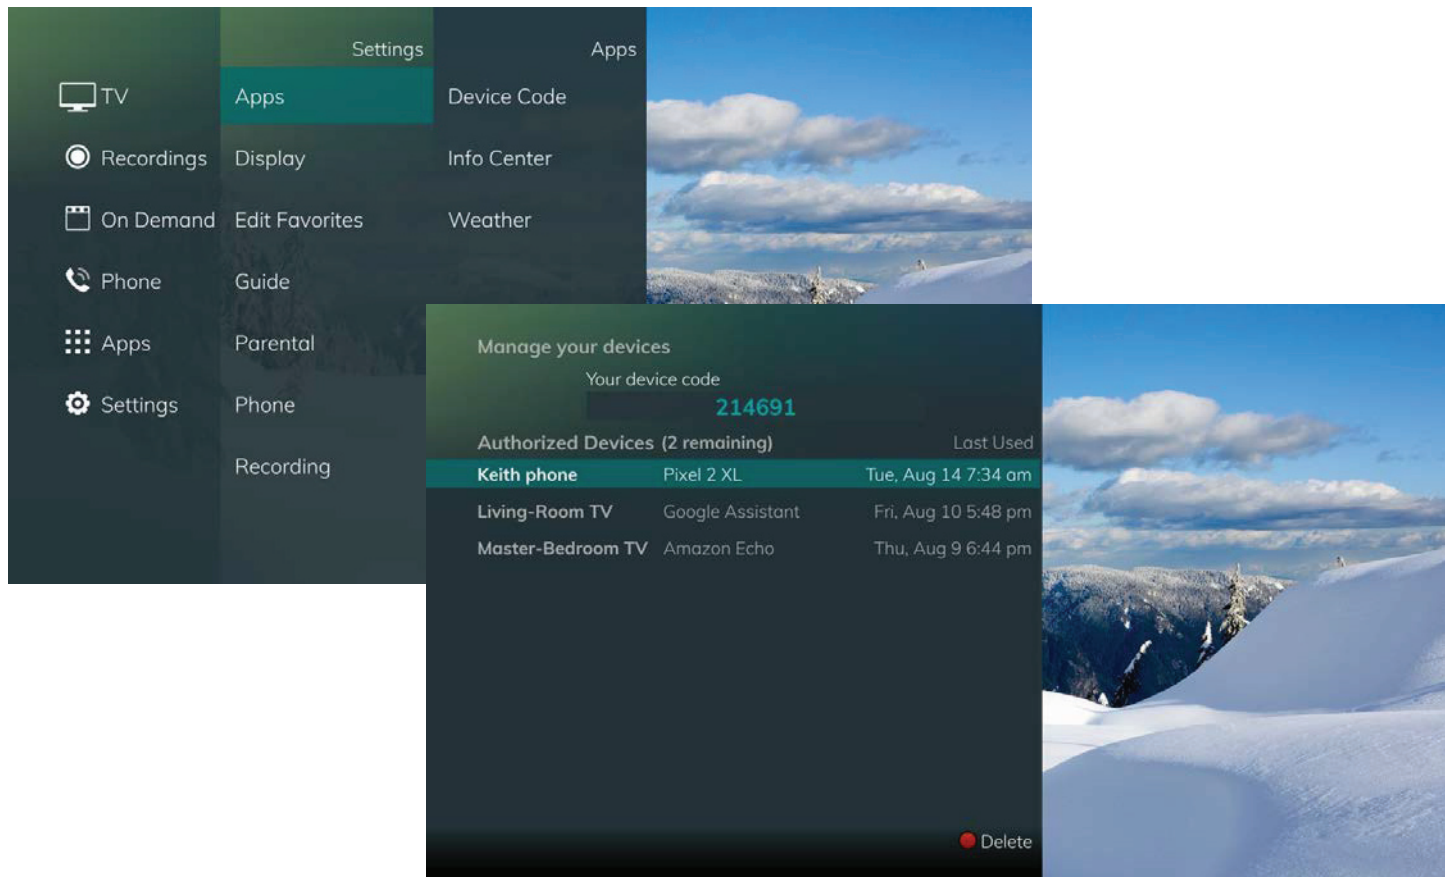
TV
Recordings
On Demand
Phone
Apps
Settings

Settings
Apps
Display
Edit Favorites
Guide
Parental
Phone
Recording

Apps
Device Code
Info Center
Weather

Manage your devices
Your device code
214691

| Authorized Devices (2 remaining) | | Last Used |
|---|---|---|
| Keith phone | Pixel 2 XL | Tue, Aug 14 7:34 am |
| Living-Room TV | Google Assistant | Fri, Aug 10 5:48 pm |
| Master-Bedroom TV | Amazon Echo | Thu, Aug 9 6:44 pm |

Delete